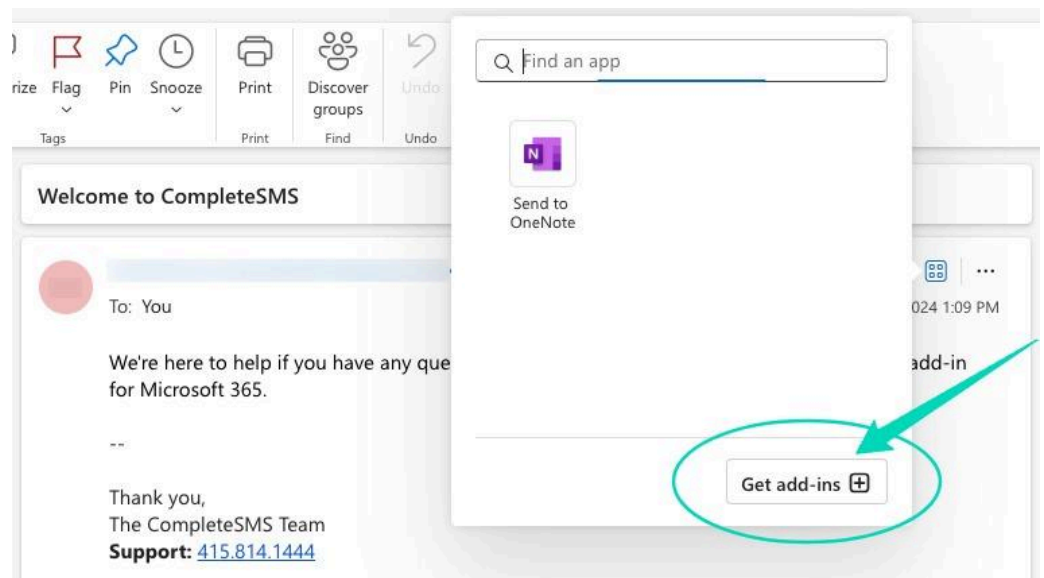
rize Flag Pin Snooze Print Discover groups Undo
Tags Print Find Undo

Find an app

Send to OneNote

Welcome to CompleteSMS

To: You

024 1:09 PM

We're here to help if you have any que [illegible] add-in for Microsoft 365.

--

Thank you,
The CompleteSMS Team
**Support:** 415.814.1444

Get add-ins